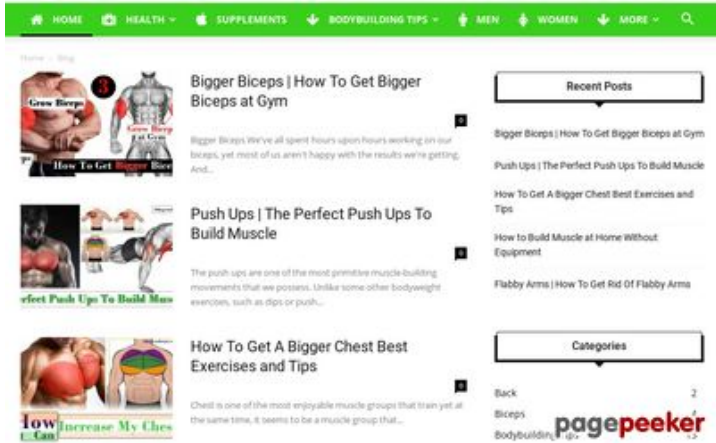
HOME HEALTH SUPPLEMENTS BODYBUILDING TIPS MEN WOMEN MORE

Home › Blog

Grow Biceps 3 Grow Biceps How To Get Bigger Biceps

Bigger Biceps | How To Get Bigger Biceps at Gym

0

Bigger Biceps We've all spent hours upon hours working on our biceps, yet most of us aren't happy with the results we're getting. And...

Perfect Push Ups To Build Mus

Push Ups | The Perfect Push Ups To Build Muscle

0

The push ups are one of the most primitive muscle-building movements that we possess. Unlike some other bodyweight exercises, such as dips or push...

How Can Increase My Ches

How To Get A Bigger Chest Best Exercises and Tips

0

Chest is one of the most enjoyable muscle groups that train yet at the same time, it seems to be a muscle group that...

Recent Posts

Bigger Biceps | How To Get Bigger Biceps at Gym

Push Ups | The Perfect Push Ups To Build Muscle

How To Get A Bigger Chest Best Exercises and Tips

How to Build Muscle at Home Without Equipment

Flabby Arms | How To Get Rid Of Flabby Arms

Categories

Back 2

Biceps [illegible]

Bodybuilding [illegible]

pagepeeker